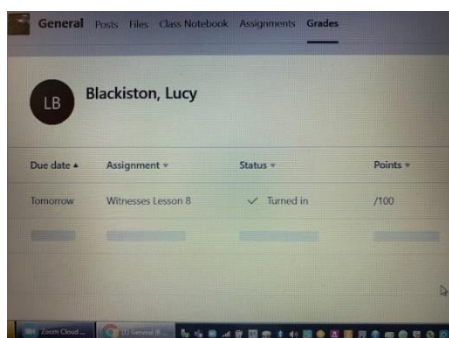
General Posts Files Class Notebook Assignments Grades

LB Blackiston, Lucy

| Due date ▲ | Assignment ▾ | Status ▾ | Points ▾ |
|---|---|---|---|
| Tomorrow | Witnesses Lesson 8 | ✓ Turned in | /100 |

Zoom Cloud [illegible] (1) General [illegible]